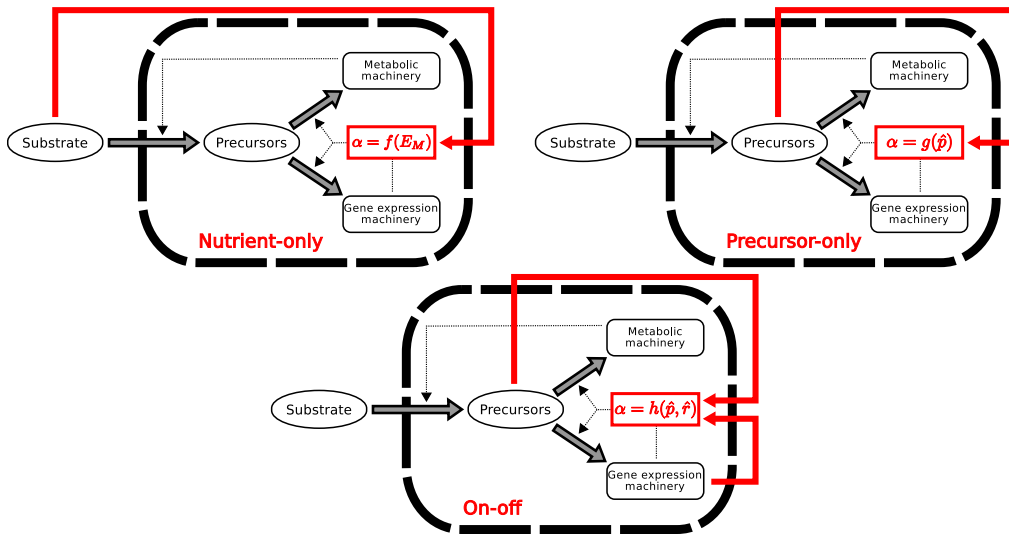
Substrate

Precursors

Metabolic machinery

$\alpha = f(E_M)$

Gene expression machinery

Nutrient-only

Substrate

Precursors

Metabolic machinery

$\alpha = g(\hat{p})$

Gene expression machinery

Precursor-only

Substrate

Precursors

Metabolic machinery

$\alpha = h(\hat{p}, \hat{r})$

Gene expression machinery

On-off